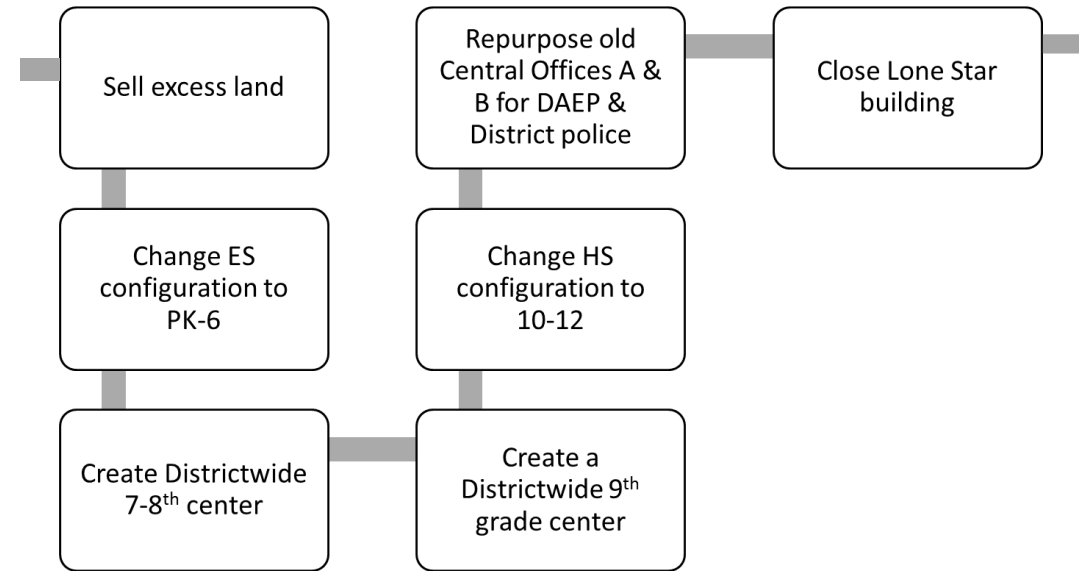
Sell excess land

Change ES configuration to PK-6

Create Districtwide 7-8$^{th}$ center

Create a Districtwide 9$^{th}$ grade center

Change HS configuration to 10-12

Repurpose old Central Offices A & B for DAEP & District police

Close Lone Star building